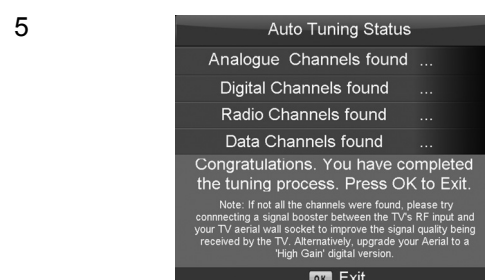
5

Auto Tuning Status

Analogue Channels found ...

Digital Channels found ...

Radio Channels found ...

Data Channels found ...

Congratulations. You have completed the tuning process. Press OK to Exit.

Note: If not all the channels were found, please try connnecting a signal booster between the TV's RF input and your TV aerial wall socket to improve the signal quality being received by the TV. Alternatively, upgrade your Aerial to a 'High Gain' digital version.

OK Exit